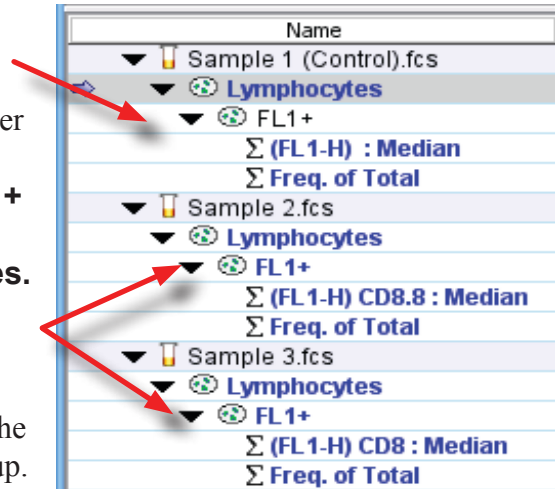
er

+

es.

he

up.

Name

Sample 1 (Control).fcs

Lymphocytes

FL1+

Σ (FL1-H) : Median

Σ Freq. of Total

Sample 2.fcs

Lymphocytes

FL1+

Σ (FL1-H) CD8.8 : Median

Σ Freq. of Total

Sample 3.fcs

Lymphocytes

FL1+

Σ (FL1-H) CD8 : Median

Σ Freq. of Total